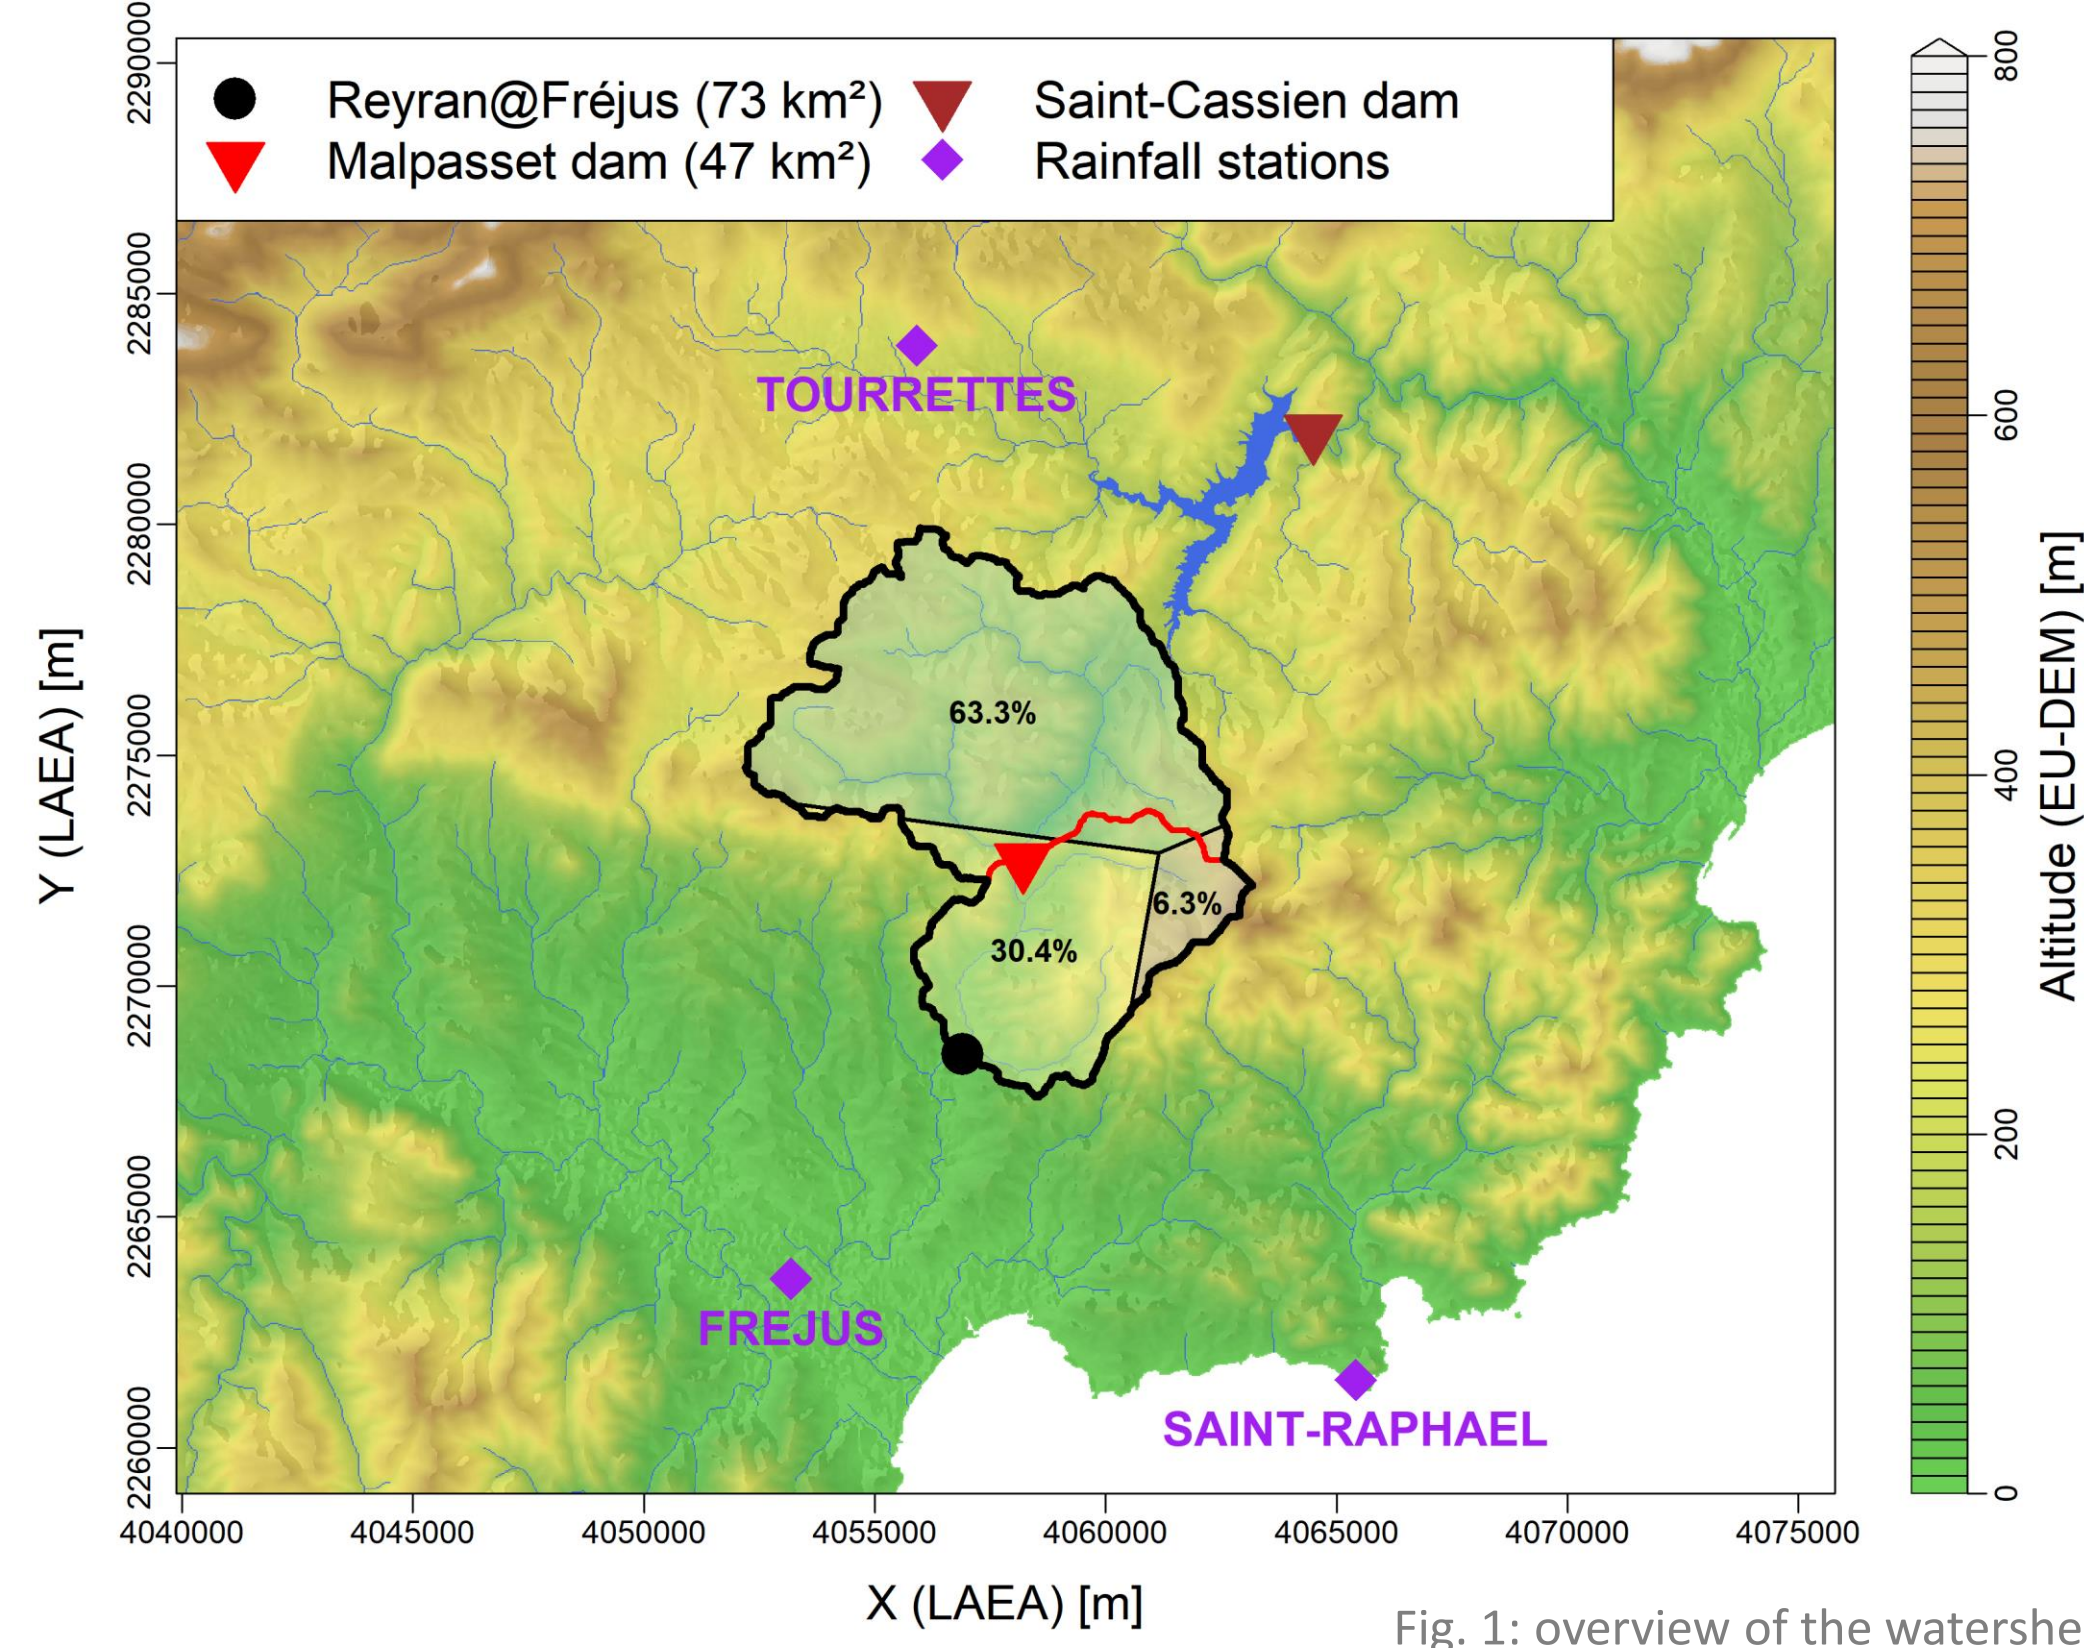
Reyran@Fréjus (73 km²)
Malpasset dam (47 km²)
Saint-Cassien dam
Rainfall stations

TOURRETTES
63.3%
6.3%
30.4%
FREJUS
SAINT-RAPHAEL

Y (LAEA) [m]
2290000
2285000
2280000
2275000
2270000
2265000
2260000

4040000 4045000 4050000 4055000 4060000 4065000 4070000 4075000
X (LAEA) [m]

800
600
400
200
0
Altitude (EU-DEM) [m]

Fig. 1: overview of the watershe